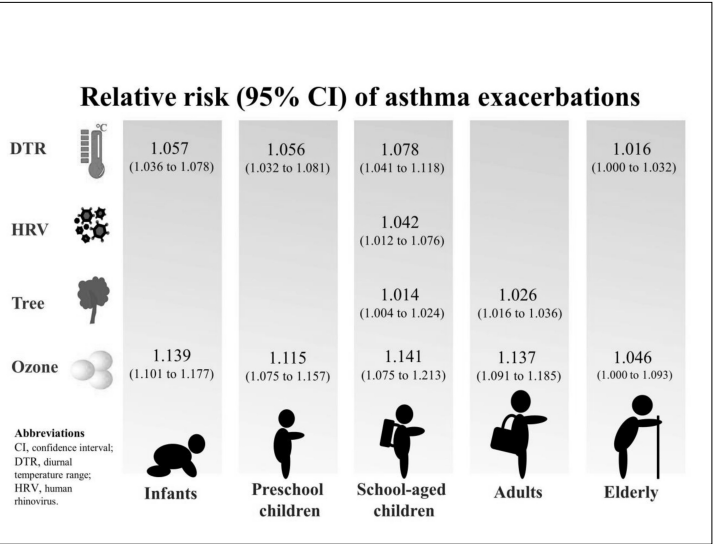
Relative risk (95% CI) of asthma exacerbations

|  | Infants | Preschool children | School-aged children | Adults | Elderly |
|---|---|---|---|---|---|
| DTR °C | 1.057 (1.036 to 1.078) | 1.056 (1.032 to 1.081) | 1.078 (1.041 to 1.118) |  | 1.016 (1.000 to 1.032) |
| HRV |  |  | 1.042 (1.012 to 1.076) |  |  |
| Tree |  |  | 1.014 (1.004 to 1.024) | 1.026 (1.016 to 1.036) |  |
| Ozone | 1.139 (1.101 to 1.177) | 1.115 (1.075 to 1.157) | 1.141 (1.075 to 1.213) | 1.137 (1.091 to 1.185) | 1.046 (1.000 to 1.093) |

Abbreviations
CI, confidence interval; DTR, diurnal temperature range; HRV, human rhinovirus.